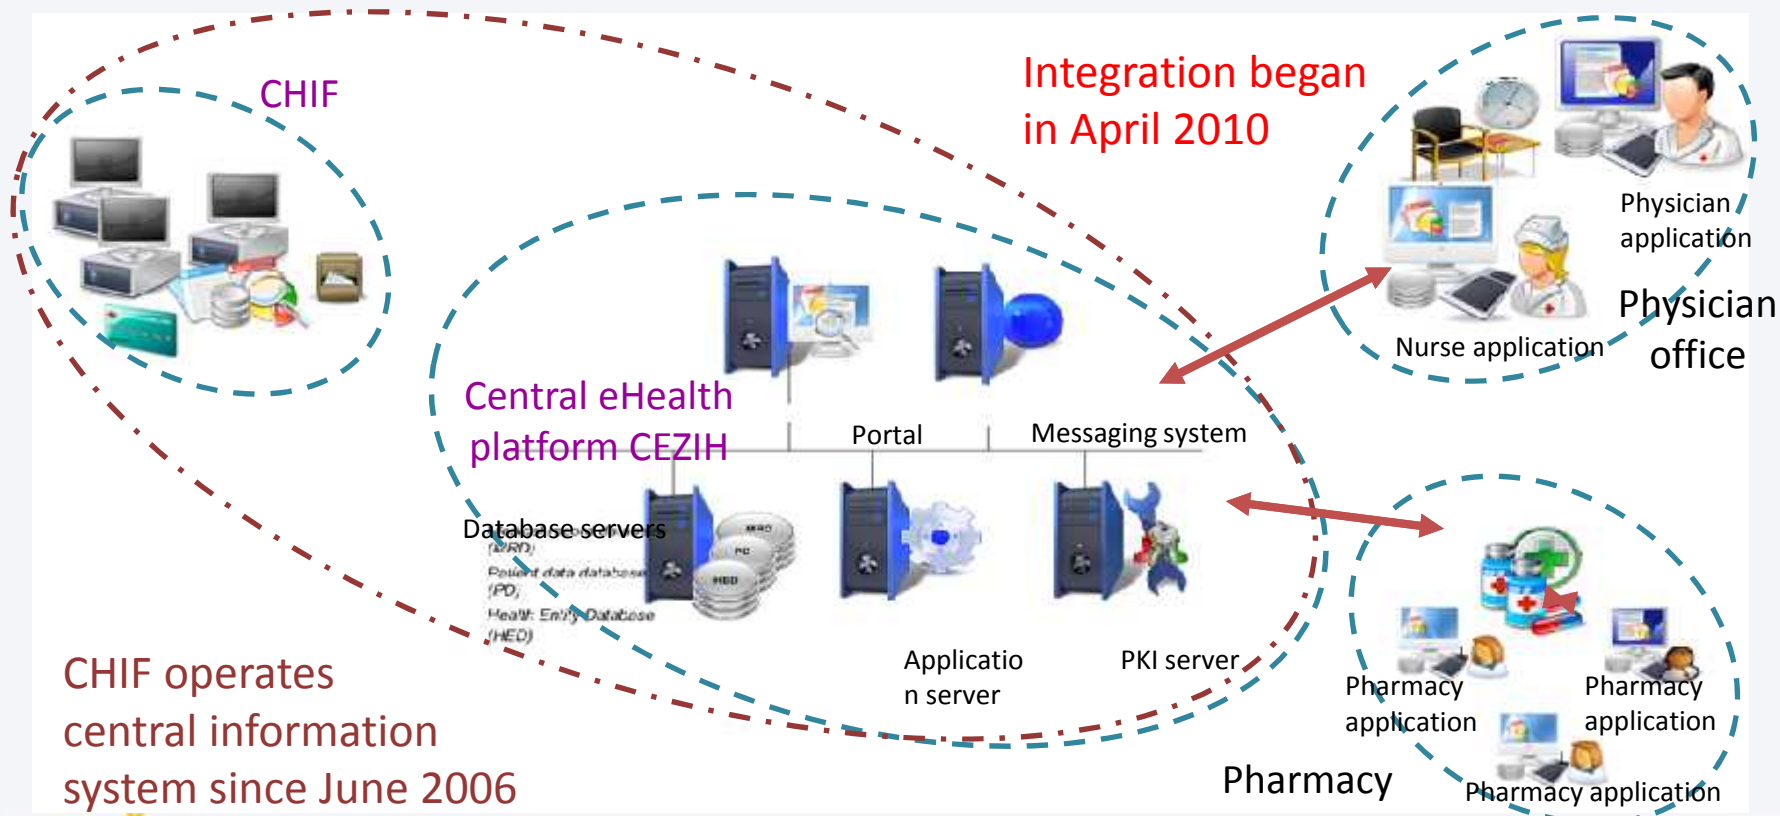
CHIF

Integration began in April 2010

Physician application

Physician office

Nurse application

Central eHealth platform CEZIH

Portal

Messaging system

Database servers

(ERD)

Patient data database (PD)

Health Entity Database (HED)

ERD

PD

HED

Application server

PKI server

Pharmacy application

Pharmacy application

Pharmacy

Pharmacy application

CHIF operates central information system since June 2006